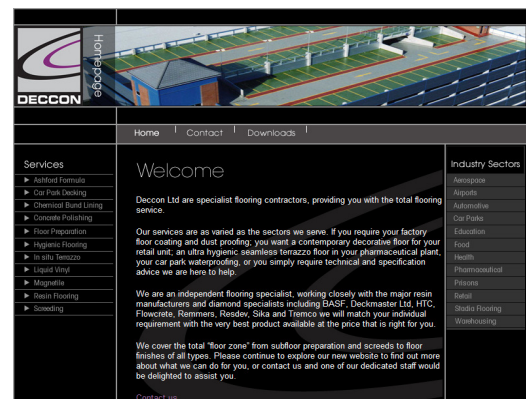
DECCON

Homepage

Home | Contact | Downloads

Services

Ashford Formula
Car Park Decking
Chemical Bund Lining
Concrete Polishing
Floor Preparation
Hygienic Flooring
In situ Terrazzo
Liquid Vinyl
Magnetite
Resin Flooring
Screeding

Welcome

Deccon Ltd are specialist flooring contractors, providing you with the total flooring service.

Our services are as varied as the sectors we serve. If you require your factory floor coating and dust proofing; you want a contemporary decorative floor for your retail unit; an ultra hygienic seamless terrazzo floor in your pharmaceutical plant, your car park waterproofing, or you simply require technical and specification advice we are here to help.

We are an independent flooring specialist, working closely with the major resin manufacturers and diamond specialists including BASF, Deckmaster Ltd, HTC, Flowcrete, Remmers, Resdev, Sika and Tremco we will match your individual requirement with the very best product available at the price that is right for you.

We cover the total "floor zone" from subfloor preparation and screeds to floor finishes of all types. Please continue to explore our new website to find out more about what we can do for you, or contact us and one of our dedicated staff would be delighted to assist you.

Contact us

Industry Sectors

Aerospace
Airports
Automotive
Car Parks
Education
Food
Health
Pharmaceutical
Prisons
Retail
Studio Flooring
Warehousing